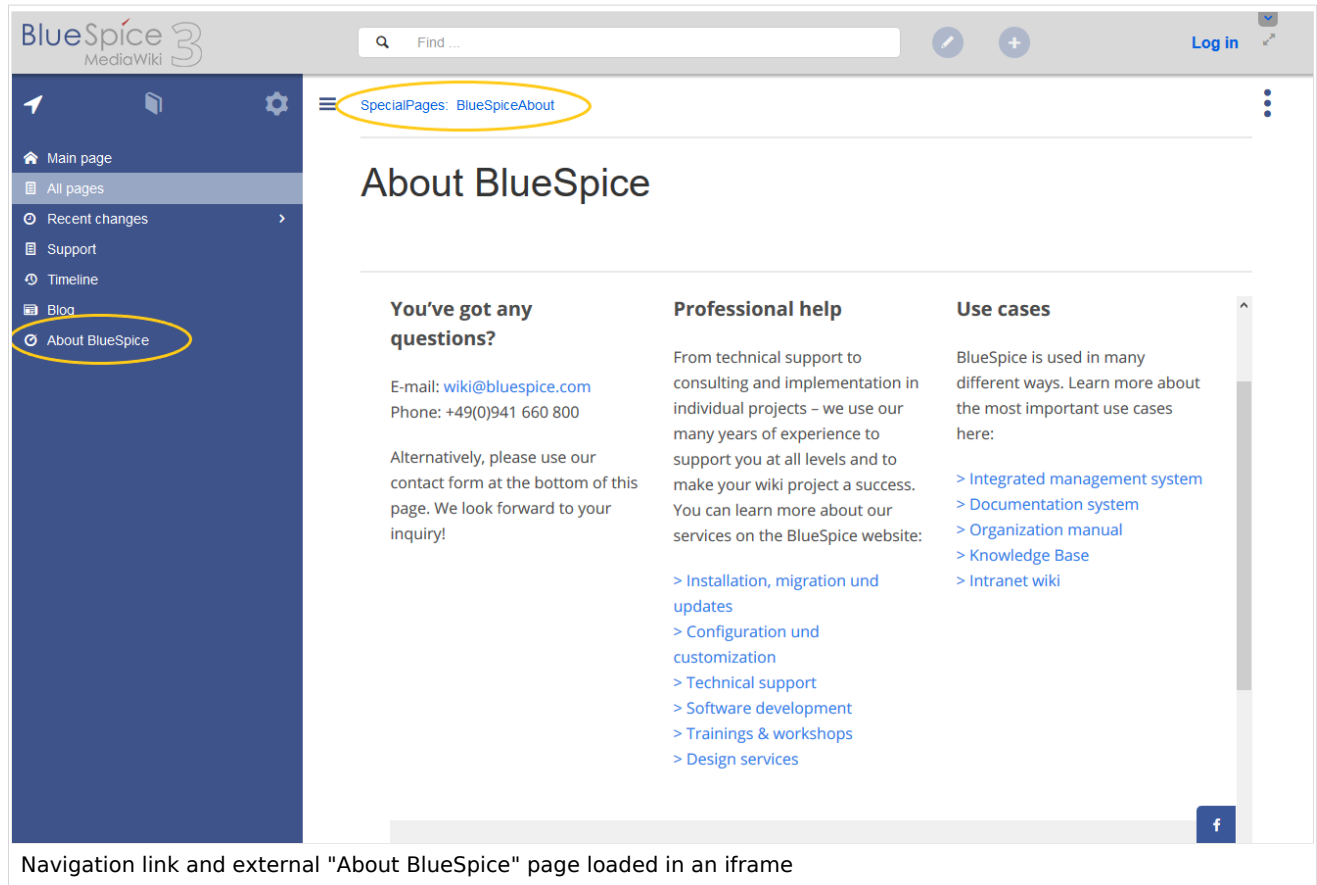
BlueSpice 3
MediaWiki

Find ...

Log in

Main page
All pages
Recent changes
Support
Timeline
Blog
About BlueSpice

SpecialPages: BlueSpiceAbout

About BlueSpice

You've got any questions?

E-mail: wiki@bluespice.com
Phone: +49(0)941 660 800

Alternatively, please use our contact form at the bottom of this page. We look forward to your inquiry!

Professional help

From technical support to consulting and implementation in individual projects – we use our many years of experience to support you at all levels and to make your wiki project a success. You can learn more about our services on the BlueSpice website:

> Installation, migration und updates
> Configuration und customization
> Technical support
> Software development
> Trainings & workshops
> Design services

Use cases

BlueSpice is used in many different ways. Learn more about the most important use cases here:

> Integrated management system
> Documentation system
> Organization manual
> Knowledge Base
> Intranet wiki

f

Navigation link and external "About BlueSpice" page loaded in an iframe